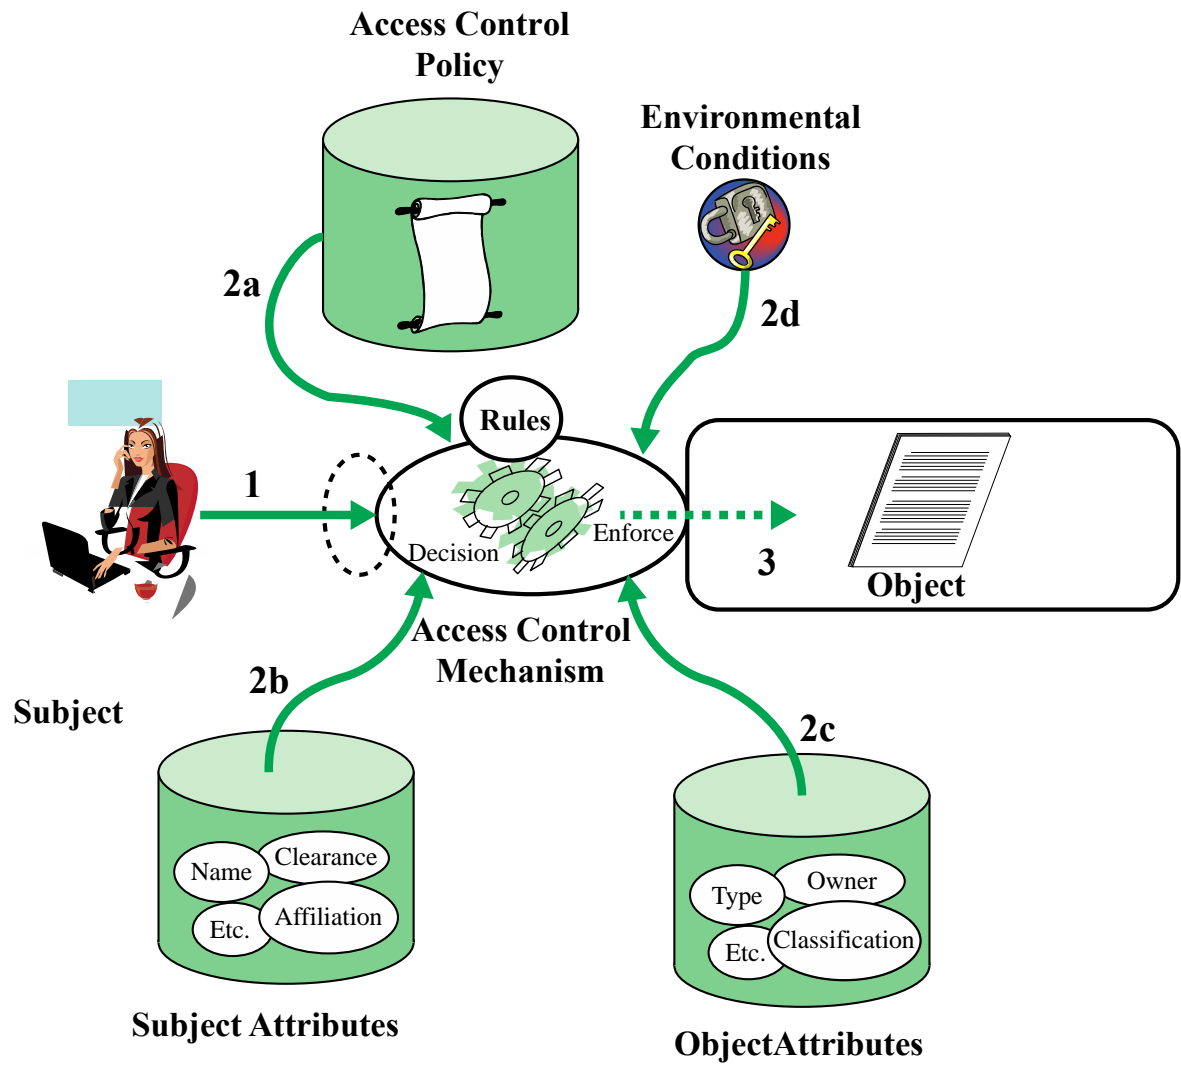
Access Control Policy

Environmental Conditions

2a

2d

Rules

1

Decision

Enforce

3

Object

Access Control Mechanism

2b

Subject

2c

Name

Clearance

Etc.

Affiliation

Subject Attributes

Type

Owner

Etc.

Classification

ObjectAttributes